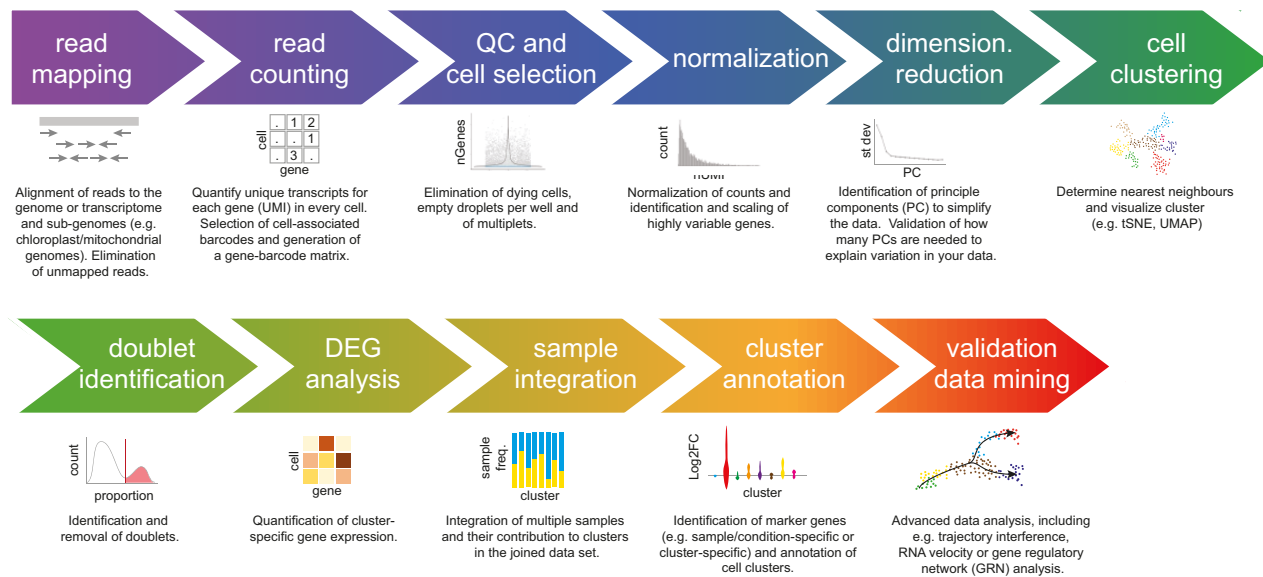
read mapping

read counting

QC and cell selection

normalization

dimension. reduction

cell clustering

cell
. 1 2
. . 1
. 3 .
gene

nGenes

count
nUMI

st dev
PC

Alignment of reads to the genome or transcriptome and sub-genomes (e.g. chloroplast/mitochondrial genomes). Elimination of unmapped reads.

Quantify unique transcripts for each gene (UMI) in every cell. Selection of cell-associated barcodes and generation of a gene-barcode matrix.

Elimination of dying cells, empty droplets per well and of multiplets.

Normalization of counts and identification and scaling of highly variable genes.

Identification of principle components (PC) to simplify the data. Validation of how many PCs are needed to explain variation in your data.

Determine nearest neighbours and visualize cluster (e.g. tSNE, UMAP)

doublet identification

DEG analysis

sample integration

cluster annotation

validation data mining

count
proportion

cell
gene

sample freq.
cluster

Log2FC
cluster

Identification and removal of doublets.

Quantification of cluster-specific gene expression.

Integration of multiple samples and their contribution to clusters in the joined data set.

Identification of marker genes (e.g. sample/condition-specific or cluster-specific) and annotation of cell clusters.

Advanced data analysis, including e.g. trajectory interference, RNA velocity or gene regulatory network (GRN) analysis.